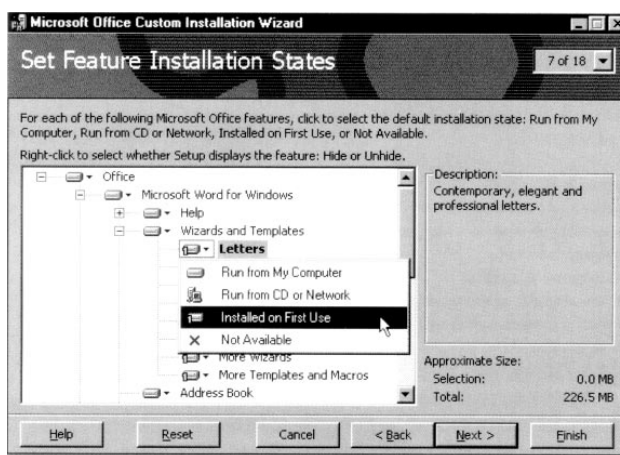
Microsoft Office Custom Installation Wizard

Set Feature Installation States

7 of 18

For each of the following Microsoft Office features, click to select the default installation state: Run from My Computer, Run from CD or Network, Installed on First Use, or Not Available.

Right-click to select whether Setup displays the feature: Hide or Unhide.

Office
Microsoft Word for Windows
Help
Wizards and Templates
Letters
Run from My Computer
Run from CD or Network
Installed on First Use
Not Available
More Wizards
More Templates and Macros
Address Book

Description:
Contemporary, elegant and professional letters.

Approximate Size:
Selection: 0.0 MB
Total: 226.5 MB

Help
Reset
Cancel
< Back
Next >
Finish